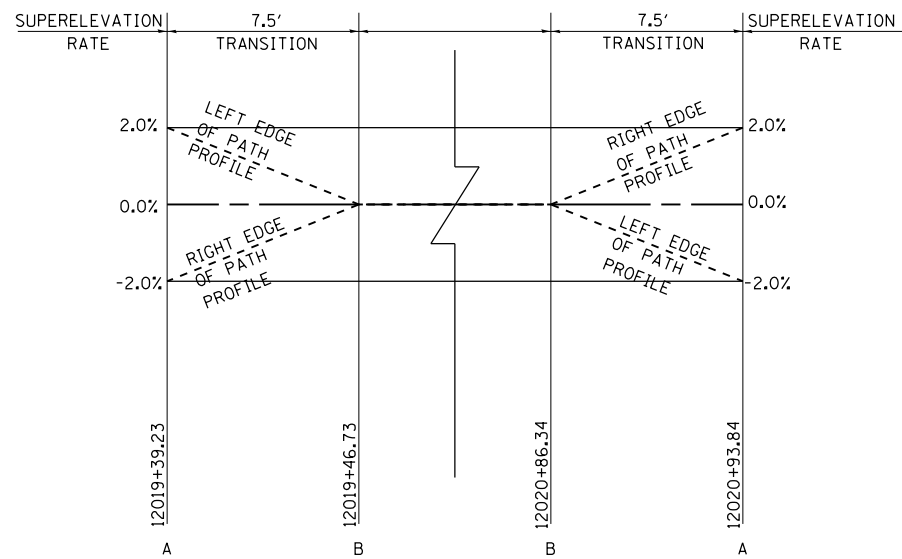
SUPERELEVATION RATE

7.5′ TRANSITION

7.5′ TRANSITION

SUPERELEVATION RATE

2.0%

LEFT EDGE OF PATH PROFILE

RIGHT EDGE OF PATH PROFILE

2.0%

0.0%

0.0%

RIGHT EDGE OF PATH PROFILE

LEFT EDGE OF PATH PROFILE

-2.0%

-2.0%

12019+39.23

12019+46.73

12020+86.34

12020+93.84

A

B

B

A